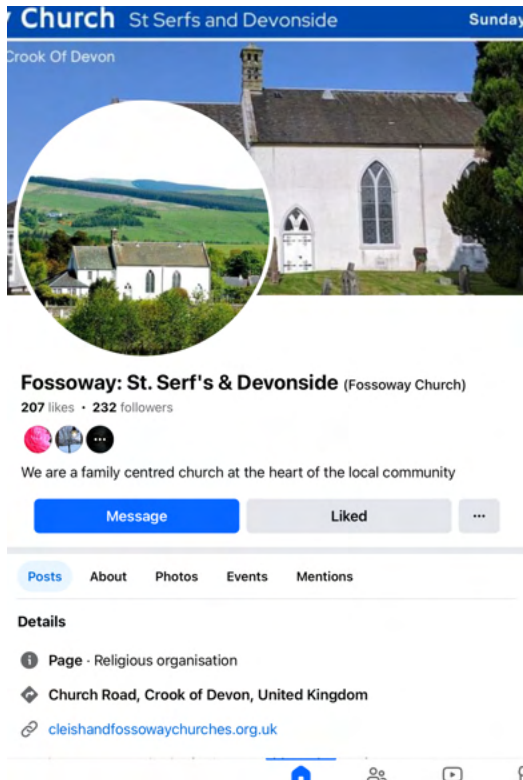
Church St Serfs and Devonside Sunday
Crook Of Devon

Fossoway: St. Serf's & Devonside (Fossoway Church)
207 likes • 232 followers

We are a family centred church at the heart of the local community

Message
Liked
···

Posts
About
Photos
Events
Mentions

Details

Page · Religious organisation

Church Road, Crook of Devon, United Kingdom

cleishandfossowaychurches.org.uk